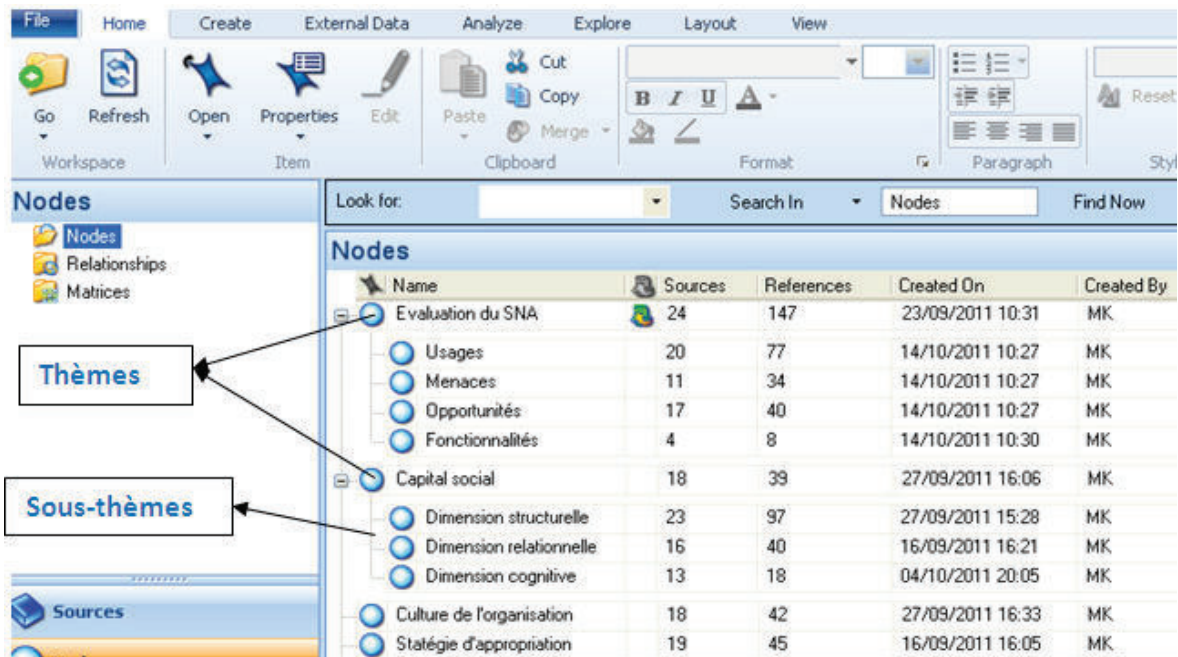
File | Home | Create | External Data | Analyze | Explore | Layout | View

Go | Refresh | Workspace | Open | Properties | Edit | Item | Paste | Cut | Copy | Merge | Clipboard | B | I | U | A | Format | Paragraph | Reset | Styl

Nodes
Nodes
Relationships
Matrices

Thèmes

Sous-thèmes

Sources

Look for: | Search In | Nodes | Find Now

Nodes

| Name | Sources | References | Created On | Created By |
|---|---|---|---|---|
| Evaluation du SNA | 24 | 147 | 23/09/2011 10:31 | MK |
| Usages | 20 | 77 | 14/10/2011 10:27 | MK |
| Menaces | 11 | 34 | 14/10/2011 10:27 | MK |
| Opportunités | 17 | 40 | 14/10/2011 10:27 | MK |
| Fonctionnalités | 4 | 8 | 14/10/2011 10:30 | MK |
| Capital social | 18 | 39 | 27/09/2011 16:06 | MK |
| Dimension structurelle | 23 | 97 | 27/09/2011 15:28 | MK |
| Dimension relationnelle | 16 | 40 | 16/09/2011 16:21 | MK |
| Dimension cognitive | 13 | 18 | 04/10/2011 20:05 | MK |
| Culture de l'organisation | 18 | 42 | 27/09/2011 16:33 | MK |
| Statégie d'appropriation | 19 | 45 | 16/09/2011 16:05 | MK |